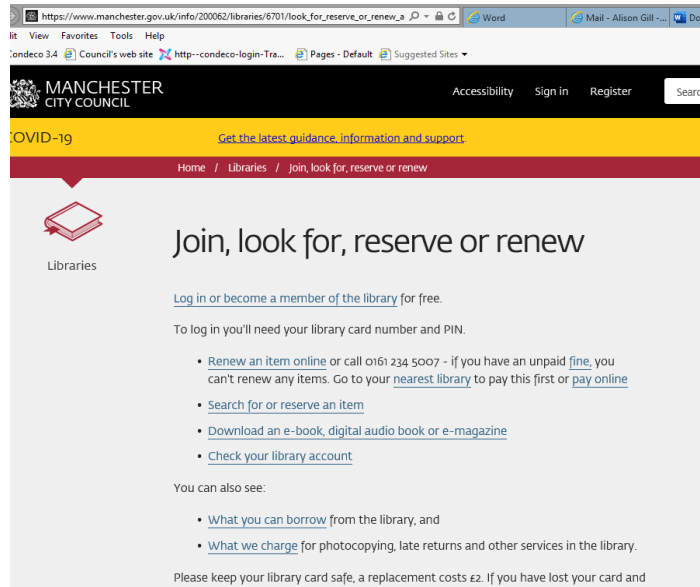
https://www.manchester.gov.uk/info/200062/libraries/6701/look_for_reserve_or_renew_a
Word
Mail - Alison Gill - ...
Do

lit View Favorites Tools Help
ondeco 3.4 Council's web site http--condeco-login-Tra... Pages - Default Suggested Sites

MANCHESTER CITY COUNCIL
Accessibility Sign in Register Searc

OVID-19 Get the latest guidance, information and support.

Home / Libraries / Join, look for, reserve or renew

Libraries

Join, look for, reserve or renew

Log in or become a member of the library for free.

To log in you'll need your library card number and PIN.

- Renew an item online or call 0161 234 5007 - if you have an unpaid fine, you can't renew any items. Go to your nearest library to pay this first or pay online
- Search for or reserve an item
- Download an e-book, digital audio book or e-magazine
- Check your library account

You can also see:

- What you can borrow from the library, and
- What we charge for photocopying, late returns and other services in the library.

Please keep your library card safe, a replacement costs £2. If you have lost your card and